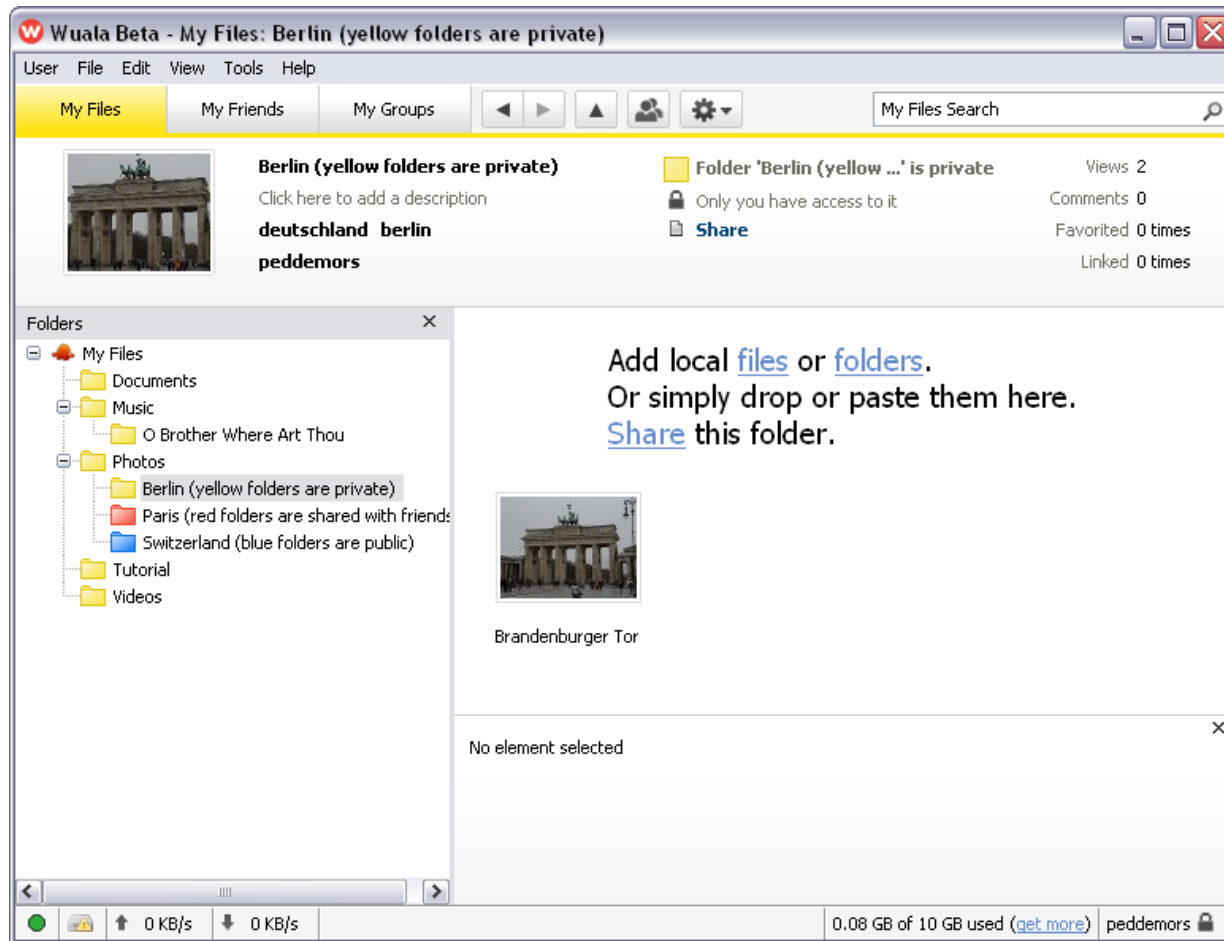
Wuala Beta - My Files: Berlin (yellow folders are private)

User File Edit View Tools Help

My Files | My Friends | My Groups

My Files Search

Berlin (yellow folders are private)
Click here to add a description
deutschland berlin
peddemors

Folder 'Berlin (yellow ...' is private
Only you have access to it
Share

Views 2
Comments 0
Favorited 0 times
Linked 0 times

Folders

My Files
Documents
Music
O Brother Where Art Thou
Photos
Berlin (yellow folders are private)
Paris (red folders are shared with friends
Switzerland (blue folders are public)
Tutorial
Videos

Add local files or folders.
Or simply drop or paste them here.
Share this folder.

Brandenburger Tor

No element selected

0 KB/s 0 KB/s 0.08 GB of 10 GB used (get more) peddemors